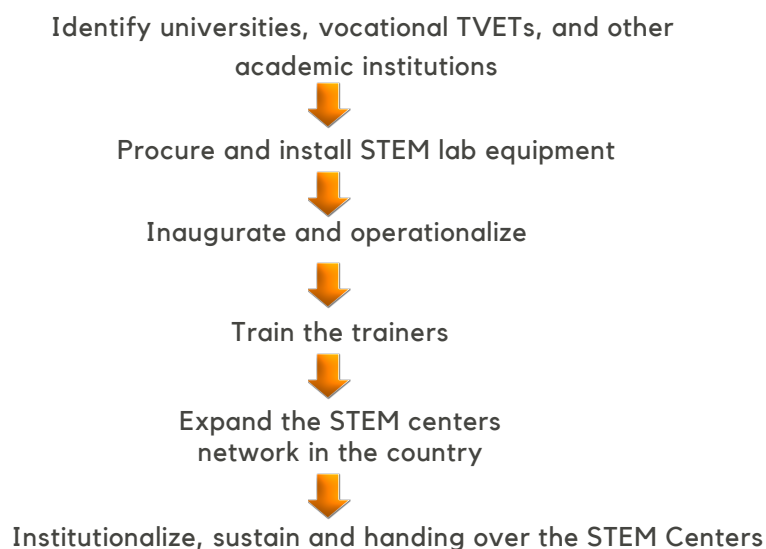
Identify universities, vocational TVETs, and other academic institutions

Procure and install STEM lab equipment

Inaugurate and operationalize

Train the trainers

Expand the STEM centers network in the country

Institutionalize, sustain and handing over the STEM Centers